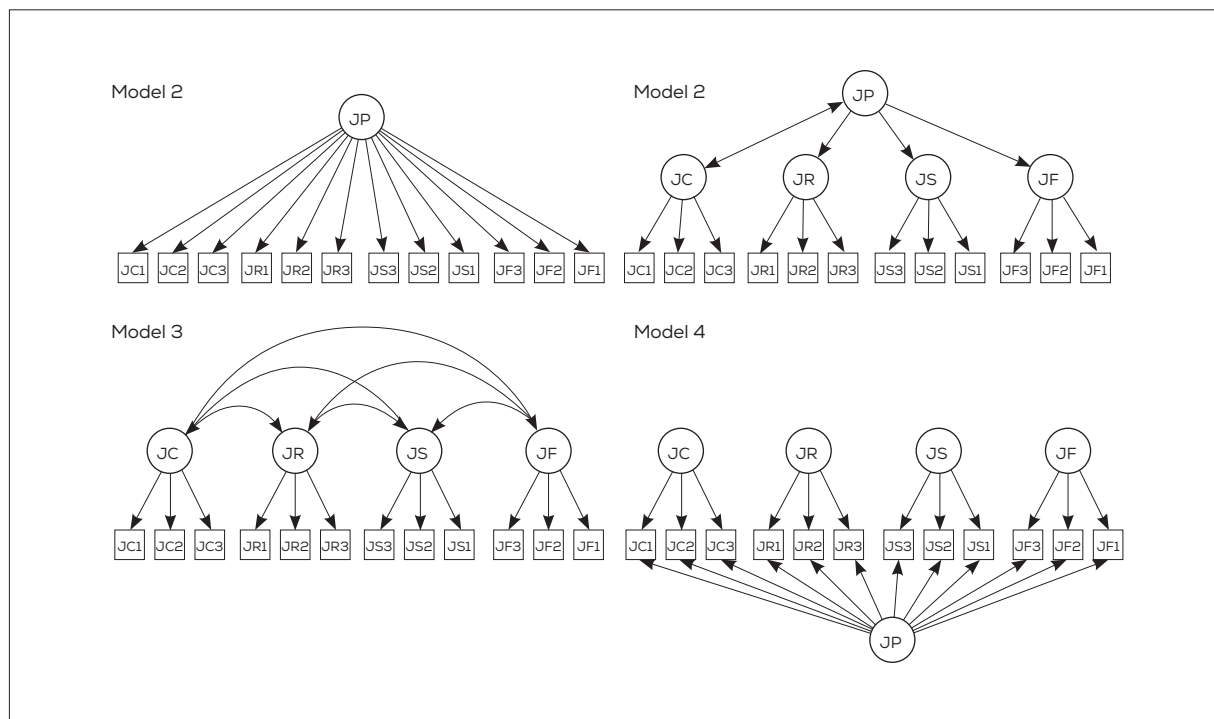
Model 2

JP

JC1 JC2 JC3 JR1 JR2 JR3 JS3 JS2 JS1 JF3 JF2 JF1

Model 2

JP

JC JR JS JF

JC1 JC2 JC3 JR1 JR2 JR3 JS3 JS2 JS1 JF3 JF2 JF1

Model 3

JC JR JS JF

JC1 JC2 JC3 JR1 JR2 JR3 JS3 JS2 JS1 JF3 JF2 JF1

Model 4

JC JR JS JF

JC1 JC2 JC3 JR1 JR2 JR3 JS3 JS2 JS1 JF3 JF2 JF1

JP